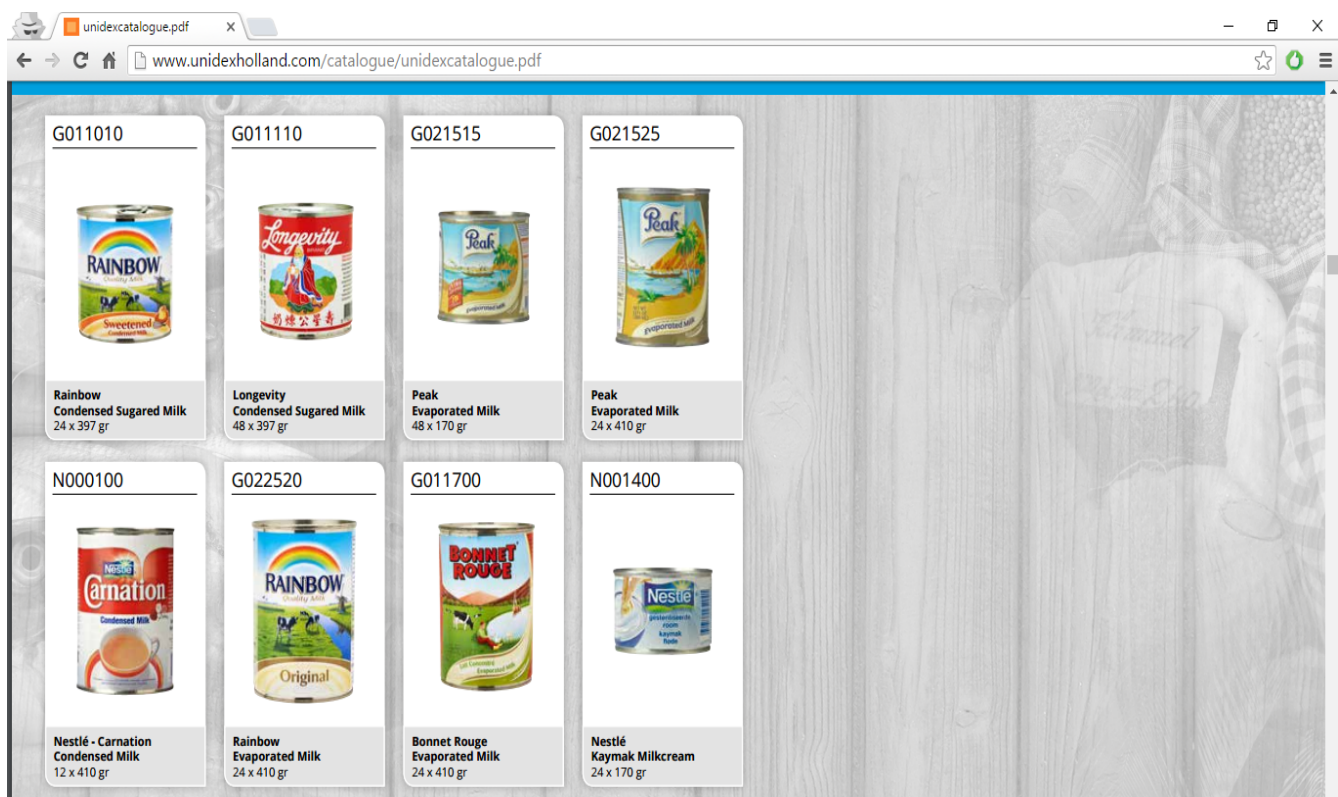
unidexcatalogue.pdf

www.unidexholland.com/catalogue/unidexcatalogue.pdf

G011010

RAINBOW
Quality Milk
Sweetened
Condensed Milk

Rainbow
Condensed Sugared Milk
24 x 397 gr

G011110

Longevity

Longevity
Condensed Sugared Milk
48 x 397 gr

G021515

Peak
evaporated milk

Peak
Evaporated Milk
48 x 170 gr

G021525

Peak
evaporated milk

Peak
Evaporated Milk
24 x 410 gr

N000100

Nestlé
Carnation
Condensed Milk

Nestlé - Carnation
Condensed Milk
12 x 410 gr

G022520

RAINBOW
Quality Milk
Original

Rainbow
Evaporated Milk
24 x 410 gr

G011700

BONNET ROUGE
Evaporated Milk

Bonnet Rouge
Evaporated Milk
24 x 410 gr

N001400

Nestlé
kaymak

Nestlé
Kaymak Milkcream
24 x 170 gr